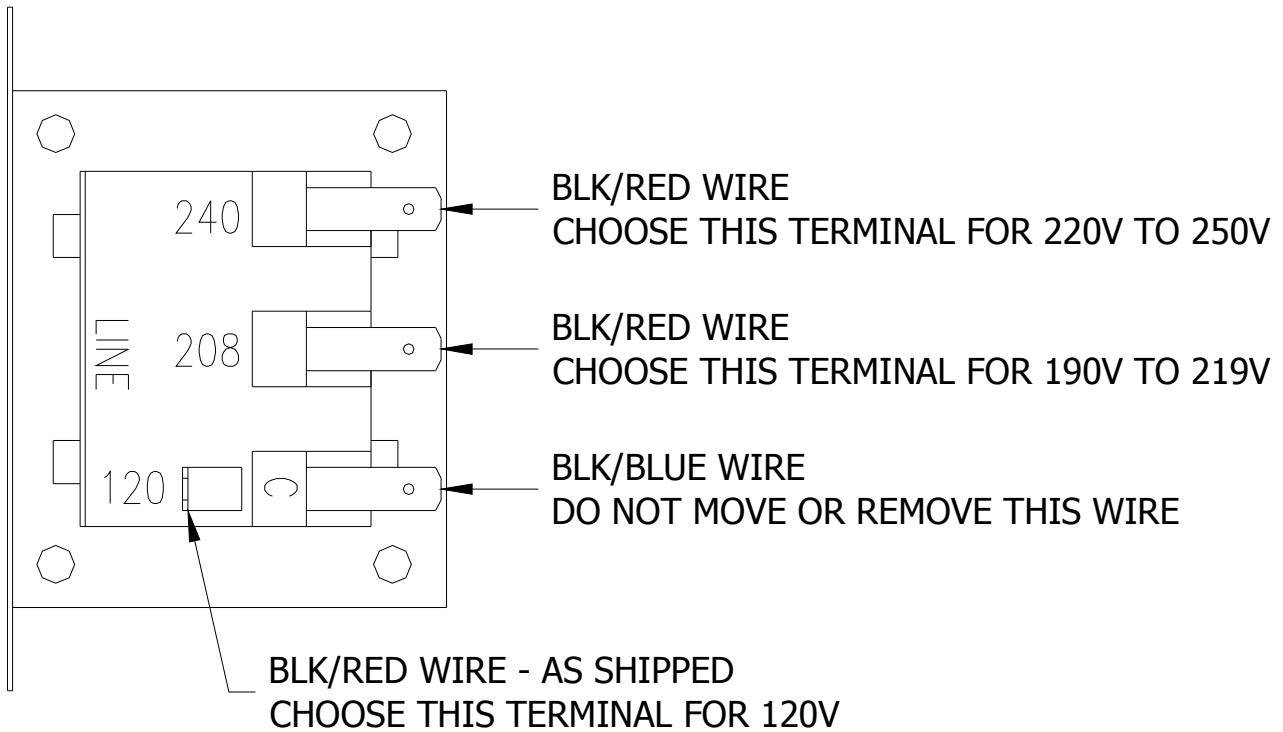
240

LINE

208

120

C

BLK/RED WIRE
CHOOSE THIS TERMINAL FOR 220V TO 250V

BLK/RED WIRE
CHOOSE THIS TERMINAL FOR 190V TO 219V

BLK/BLUE WIRE
DO NOT MOVE OR REMOVE THIS WIRE

BLK/RED WIRE - AS SHIPPED
CHOOSE THIS TERMINAL FOR 120V